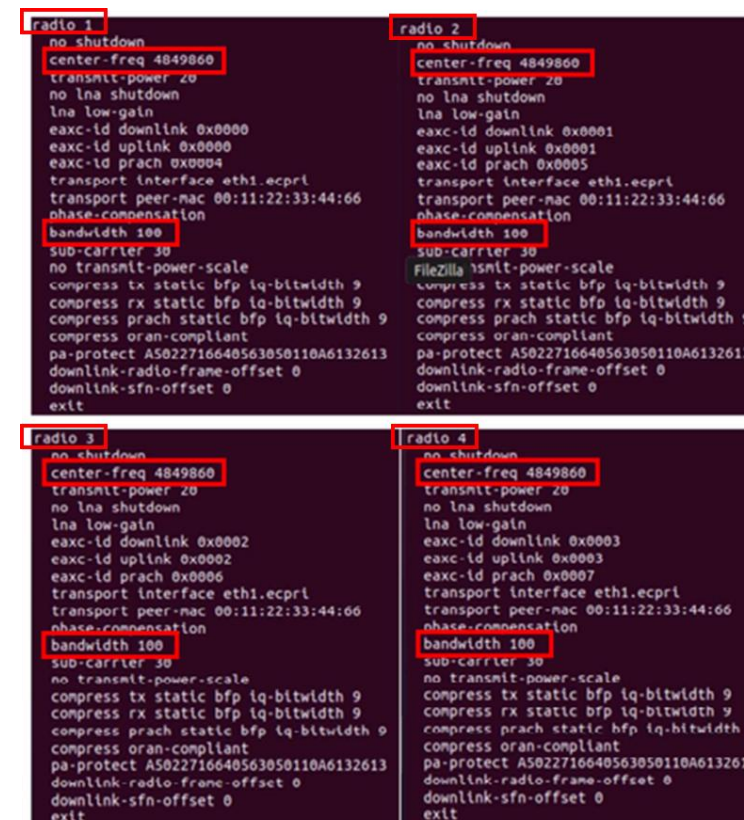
radio 1
no shutdown
center-freq 4849860
transmit-power 20
no lna shutdown
lna low-gain
eaxc-id downlink 0x0000
eaxc-id uplink 0x0000
eaxc-id prach 0x0004
transport interface eth1.ecpri
transport peer-mac 00:11:22:33:44:66
phase-compensation
bandwidth 100
sub-carrier 30
no transmit-power-scale
compress tx static bfp iq-bitwidth 9
compress rx static bfp iq-bitwidth 9
compress prach static bfp iq-bitwidth 9
compress oran-compliant
pa-protect A502271664056305011 0A6132613
downlink-radio-frame-offset 0
downlink-sfn-offset 0
exit

radio 2
no shutdown
center-freq 4849860
transmit-power 20
no lna shutdown
lna low-gain
eaxc-id downlink 0x0001
eaxc-id uplink 0x0001
eaxc-id prach 0x0005
transport interface eth1.ecpri
transport peer-mac 00:11:22:33:44:66
phase-compensation
bandwidth 100
sub-carrier 30
FileZilla
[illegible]smit-power-scale
compress tx static bfp iq-bitwidth 9
compress rx static bfp iq-bitwidth 9
compress prach static bfp iq-bitwidth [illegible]
compress oran-compliant
pa-protect A502271664056305011 0A613261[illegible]
downlink-radio-frame-offset 0
downlink-sfn-offset 0
exit

radio 3
no shutdown
center-freq 4849860
transmit-power 20
no lna shutdown
lna low-gain
eaxc-id downlink 0x0002
eaxc-id uplink 0x0002
eaxc-id prach 0x0006
transport interface eth1.ecpri
transport peer-mac 00:11:22:33:44:66
phase-compensation
bandwidth 100
sub-carrier 30
no transmit-power-scale
compress tx static bfp iq-bitwidth 9
compress rx static bfp iq-bitwidth 9
compress prach static bfp iq-bitwidth 9
compress oran-compliant
pa-protect A502271664056305011 0A6132613
downlink-radio-frame-offset 0
downlink-sfn-offset 0
exit

radio 4
no shutdown
center-freq 4849860
transmit-power 20
no lna shutdown
lna low-gain
eaxc-id downlink 0x0003
eaxc-id uplink 0x0003
eaxc-id prach 0x0007
transport interface eth1.ecpri
transport peer-mac 00:11:22:33:44:66
phase-compensation
bandwidth 100
sub-carrier 30
no transmit-power-scale
compress tx static bfp iq-bitwidth 9
compress rx static bfp iq-bitwidth 9
compress prach static bfp iq-bitwidth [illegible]
compress oran-compliant
pa-protect A502271664056305011 0A613261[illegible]
downlink-radio-frame-offset 0
downlink-sfn-offset 0
exit